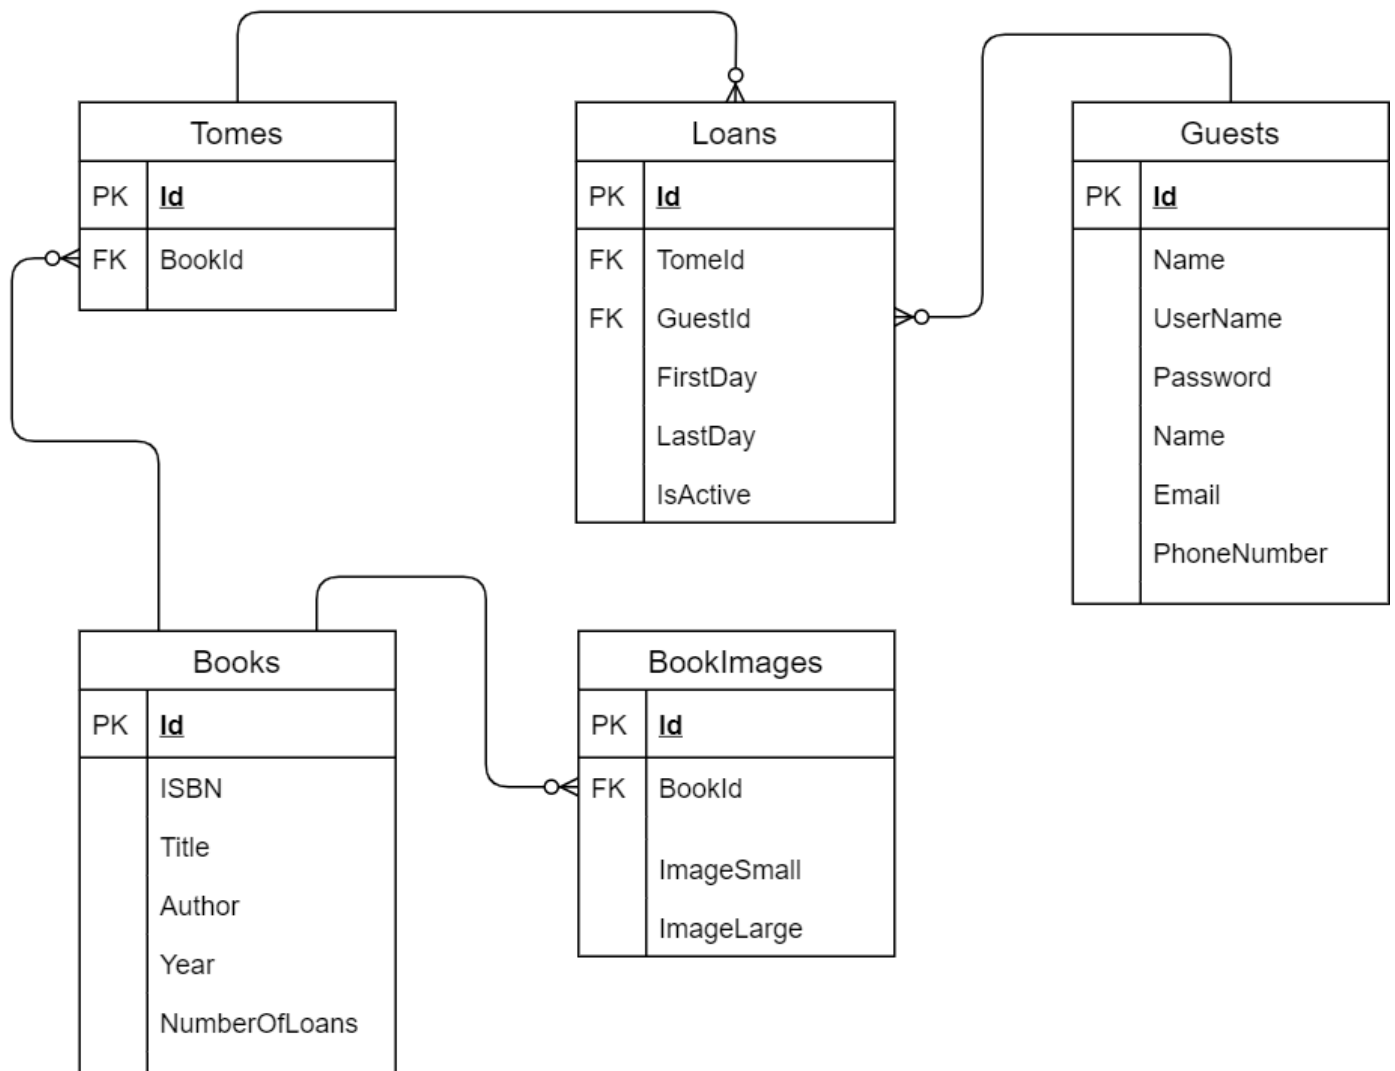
Tomes

| PK | Id |
|---|---|
| FK | BookId |

Loans

| PK | Id |
|---|---|
| FK | TomeId |
| FK | GuestId |
| | FirstDay |
| | LastDay |
| | IsActive |

Guests

| PK | Id |
|---|---|
| | Name |
| | UserName |
| | Password |
| | Name |
| | Email |
| | PhoneNumber |

Books

| PK | Id |
|---|---|
| | ISBN |
| | Title |
| | Author |
| | Year |
| | NumberOfLoans |

BookImages

| PK | Id |
|---|---|
| FK | BookId |
| | ImageSmall |
| | ImageLarge |